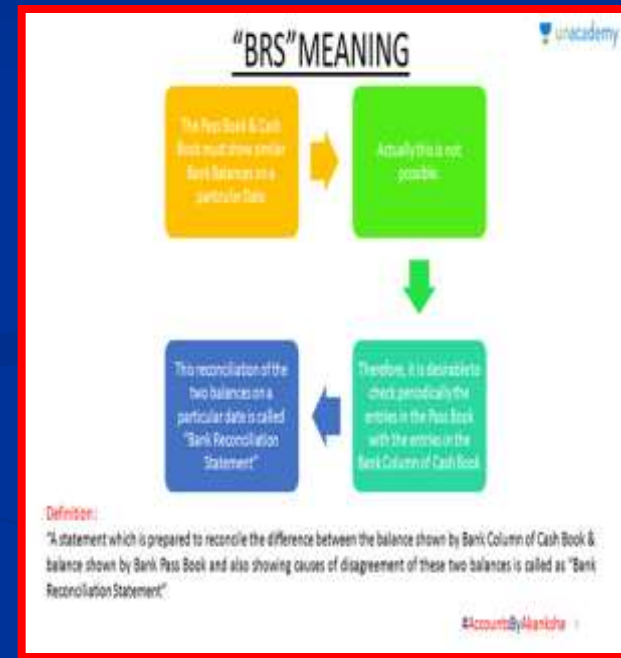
“BRS”MEANING

unacademy

The Pass Book & Cash Book must show similar Bank Balances on a particular Date

Actually this is not possible.

Therefore, it is desirable to check periodically the entries in the Pass Book with the entries on the Bank Column of Cash Book

This reconciliation of the two balances on a particular date is called "Bank Reconciliation Statement"

Definition :

"A statement which is prepared to reconcile the difference between the balance shown by Bank Column of Cash Book & balance shown by Bank Pass Book and also showing causes of disagreement of these two balances is called as "Bank Reconciliation Statement"

#AccountsByAkanksha